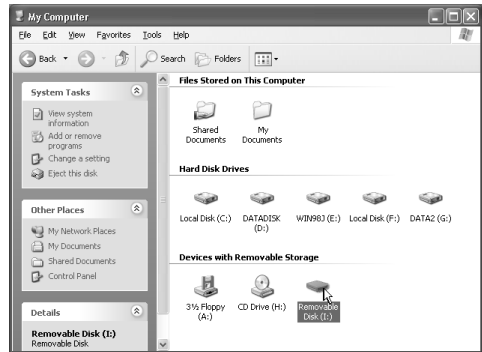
My Computer

File Edit View Favorites Tools Help

Back Search Folders

System Tasks

View system information

Add or remove programs

Change a setting

Eject this disk

Other Places

My Network Places

My Documents

Shared Documents

Control Panel

Details

Removable Disk (I:)
Removable Disk

Files Stored on This Computer

Shared Documents

My Documents

Hard Disk Drives

Local Disk (C:)

DATADISK (D:)

WIN983 (E:)

Local Disk (F:)

DATA2 (G:)

Devices with Removable Storage

3½ Floppy (A:)

CD Drive (H:)

Removable Disk (I:)